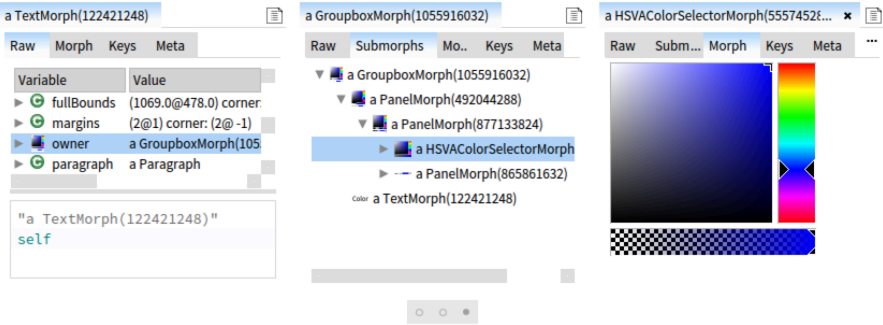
a TextMorph(122421248)

Raw | Morph | Keys | Meta

| Variable | Value |
|---|---|
| fullBounds | (1069.0@478.0) corner: |
| margins | (2@1) corner: (2@ -1) |
| owner | a GroupboxMorph(105 |
| paragraph | a Paragraph |

"a TextMorph(122421248)"
self

a GroupboxMorph(1055916032)

Raw | Submorphs | Mo.. | Keys | Meta

a GroupboxMorph(1055916032)
a PanelMorph(492044288)
a PanelMorph(877133824)
a HSVAColorSelectorMorph
a PanelMorph(865861632)
Color a TextMorph(122421248)

a HSVAColorSelectorMorph(5557452...

Raw | Subm... | Morph | Keys | Meta